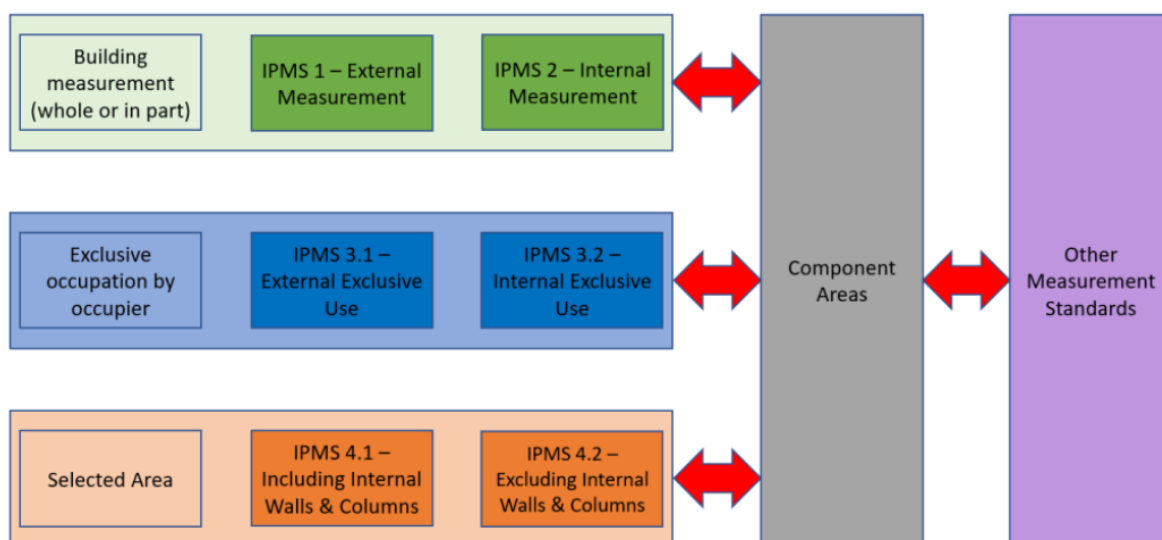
Building measurement (whole or in part)

IPMS 1 – External Measurement

IPMS 2 – Internal Measurement

Exclusive occupation by occupier

IPMS 3.1 – External Exclusive Use

IPMS 3.2 – Internal Exclusive Use

Selected Area

IPMS 4.1 – Including Internal Walls & Columns

IPMS 4.2 – Excluding Internal Walls & Columns

Component Areas

Other Measurement Standards